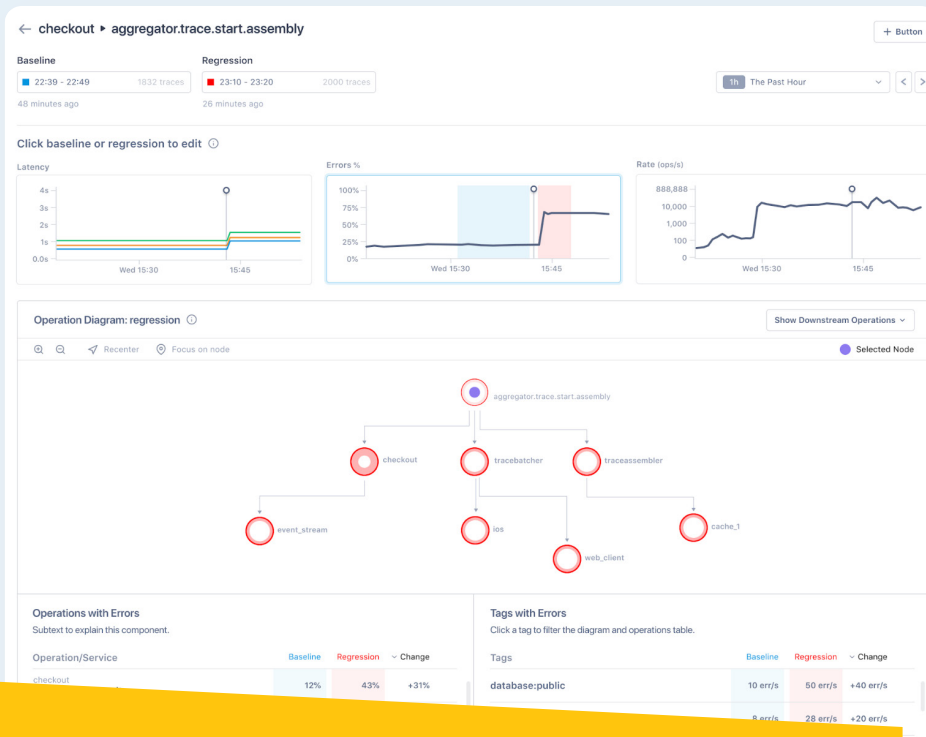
← checkout ▸ aggregator.trace.start.assembly

+ Button

Baseline
22:39 - 22:49 1832 traces
48 minutes ago

Regression
23:10 - 23:20 2000 traces
26 minutes ago

1h The Past Hour

Click baseline or regression to edit ⓘ

Latency
4s
3s
2s
1s
0.0s
Wed 15:30
15:45

Errors %
100%
75%
50%
25%
0%
Wed 15:30
15:45

Rate (ops/s)
888,888
10,000
1,000
100
0
Wed 15:30
15:45

Operation Diagram: regression ⓘ

Show Downstream Operations

Recenter
Focus on node
Selected Node

aggregator.trace.start.assembly
checkout
tracebatcher
traceassembler
event_stream
ios
web_client
cache_1

Operations with Errors
Subtext to explain this component.

| Operation/Service | Baseline | Regression | Change |
|---|---|---|---|
| checkout | 12% | 43% | +31% |

Tags with Errors
Click a tag to filter the diagram and operations table.

| Tags | Baseline | Regression | Change |
|---|---|---|---|
| database:public | 10 err/s | 50 err/s | +40 err/s |
| | 8 err/s | 28 err/s | +20 err/s |